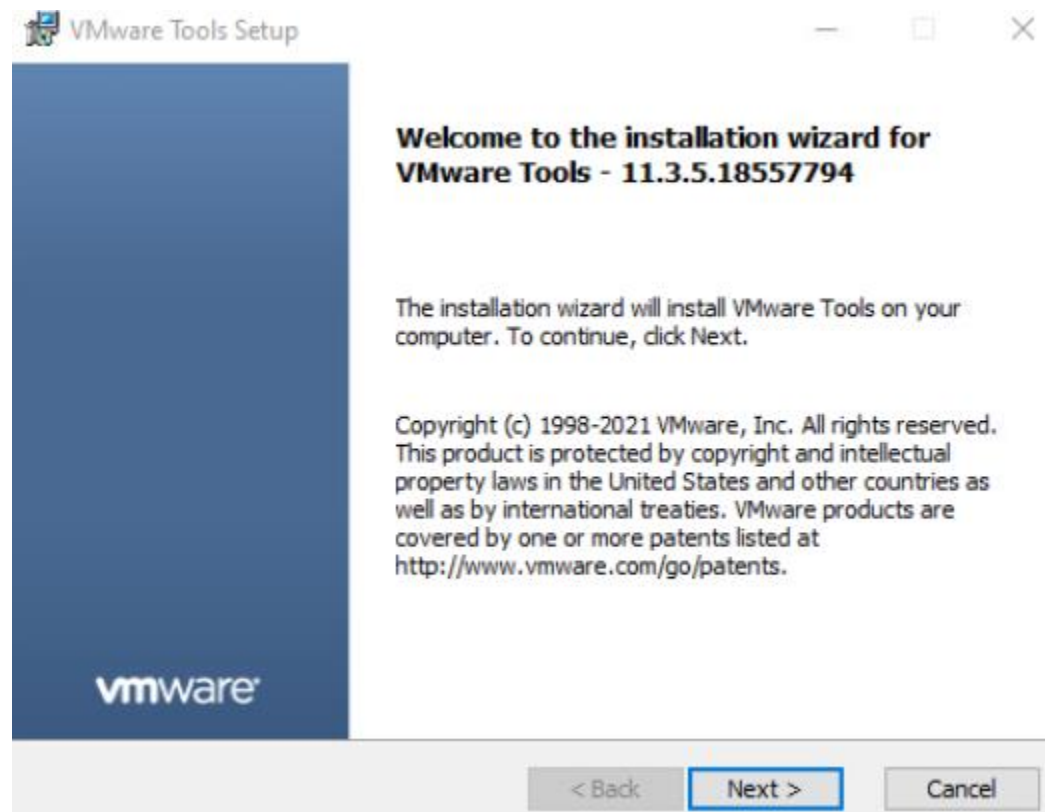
VMware Tools Setup

Welcome to the installation wizard for VMware Tools - 11.3.5.18557794

The installation wizard will install VMware Tools on your computer. To continue, click Next.

Copyright (c) 1998-2021 VMware, Inc. All rights reserved. This product is protected by copyright and intellectual property laws in the United States and other countries as well as by international treaties. VMware products are covered by one or more patents listed at http://www.vmware.com/go/patents.

vmware

< Back
Next >
Cancel